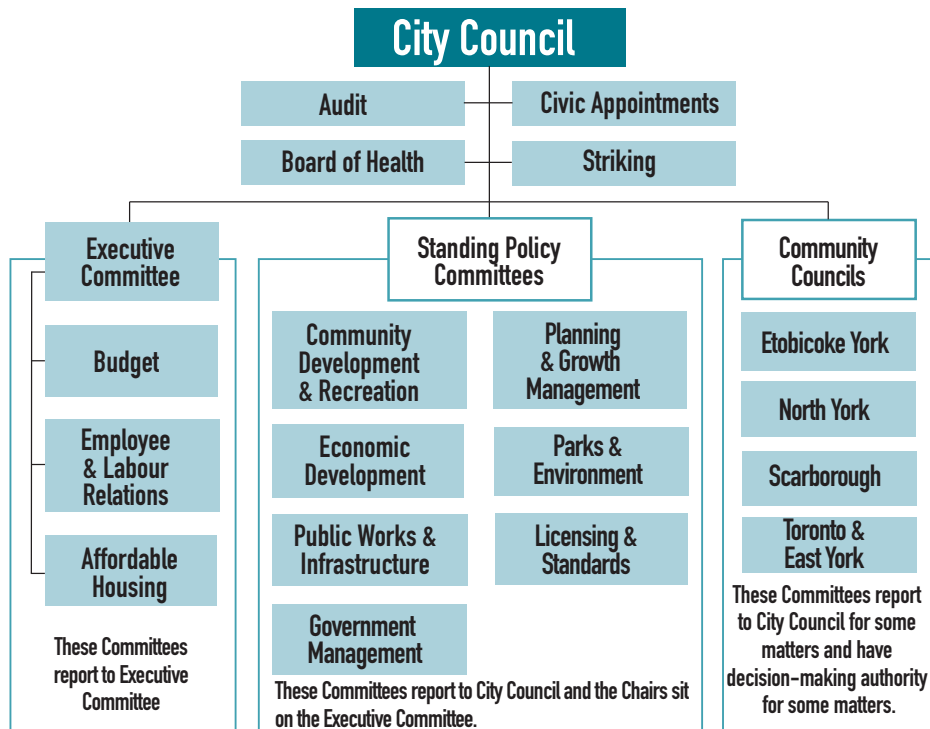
City Council

Audit

Civic Appointments

Board of Health

Striking

Executive Committee

Budget

Employee & Labour Relations

Affordable Housing

These Committees report to Executive Committee

Standing Policy Committees

Community Development & Recreation

Planning & Growth Management

Economic Development

Parks & Environment

Public Works & Infrastructure

Licensing & Standards

Government Management

These Committees report to City Council and the Chairs sit on the Executive Committee.

Community Councils

Etobicoke York

North York

Scarborough

Toronto & East York

These Committees report to City Council for some matters and have decision-making authority for some matters.